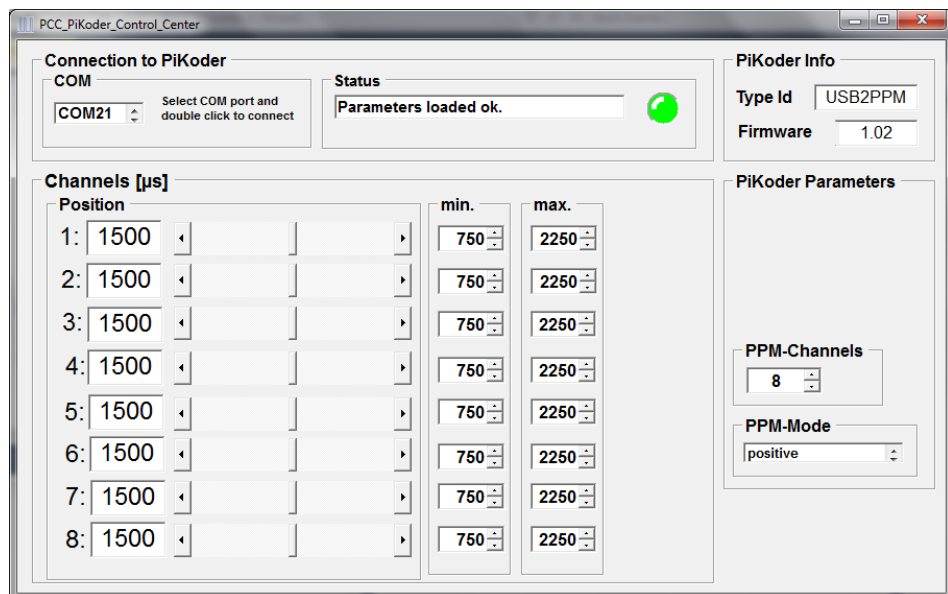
PCC_PiKoder_Control_Center

Connection to PiKoder
COM
COM21
Select COM port and double click to connect
Status
Parameters loaded ok.

PiKoder Info
Type Id USB2PPM
Firmware 1.02

Channels [µs]
Position
1: 1500
2: 1500
3: 1500
4: 1500
5: 1500
6: 1500
7: 1500
8: 1500

min.
750
750
750
750
750
750
750
750

max.
2250
2250
2250
2250
2250
2250
2250
2250

PiKoder Parameters
PPM-Channels
8
PPM-Mode
positive